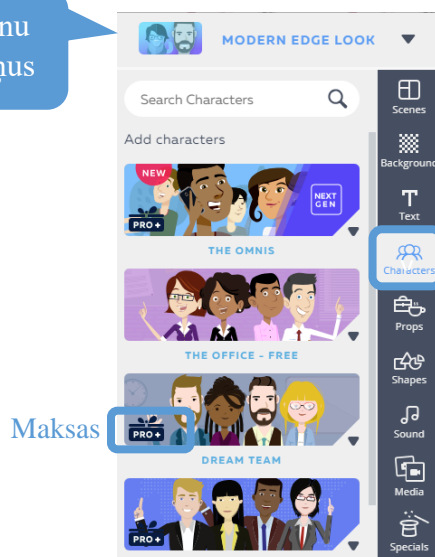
nu
nus

MODERN EDGE LOOK

Search Characters

Add characters

NEW

NEXT GEN

PRO+

THE OMNIS

THE OFFICE - FREE

Maksas

PRO+

DREAM TEAM

PRO+

Scenes

Background

Text

Characters

Props

Shapes

Sound

Media

Specials